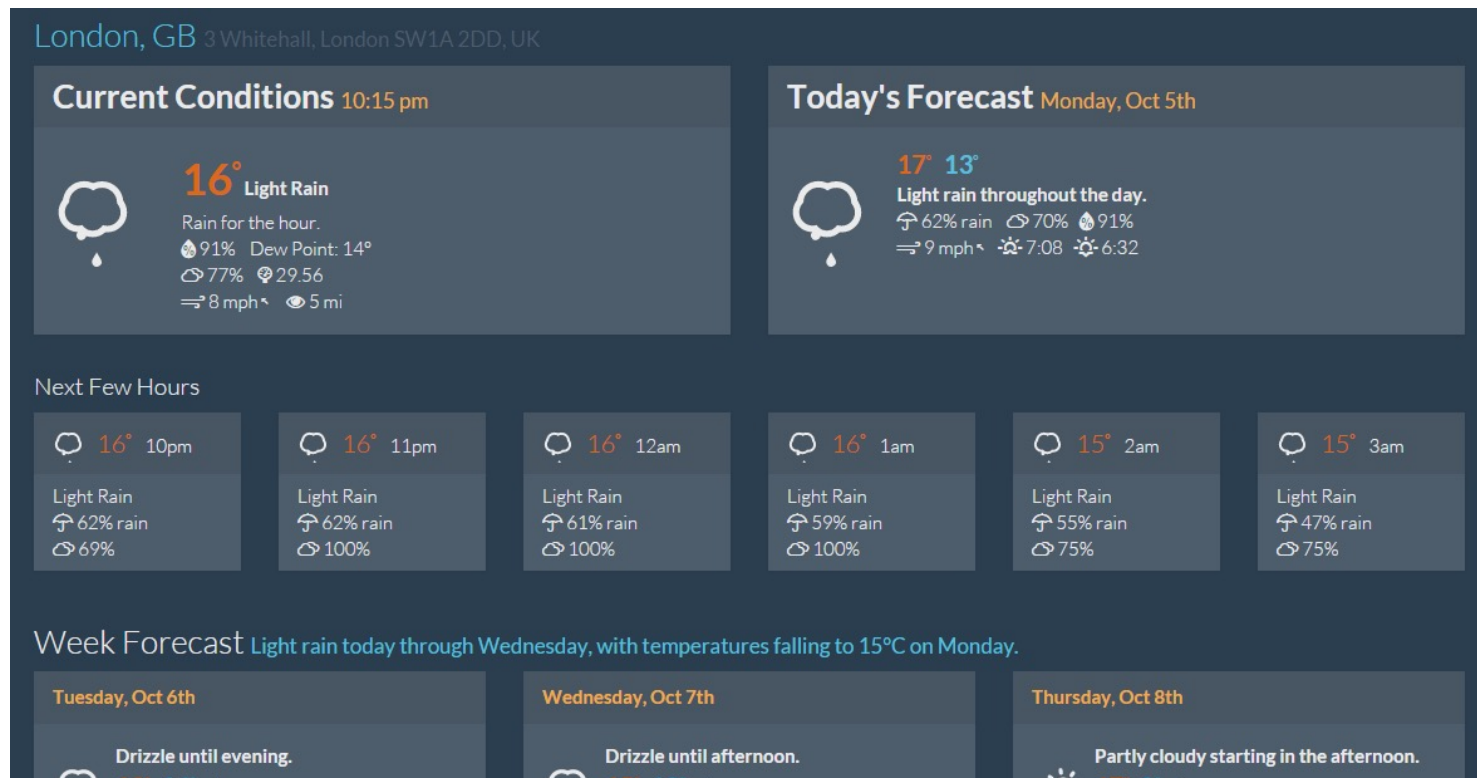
London, GB 3 Whitehall, London SW1A 2DD, UK

Current Conditions 10:15 pm

16° Light Rain
Rain for the hour.
91% Dew Point: 14°
77% 29.56
8 mph 5 mi

Today's Forecast Monday, Oct 5th

17° 13°
Light rain throughout the day.
62% rain 70% 91%
9 mph 7:08 6:32

Next Few Hours

16° 10pm
Light Rain
62% rain
69%

16° 11pm
Light Rain
62% rain
100%

16° 12am
Light Rain
61% rain
100%

16° 1am
Light Rain
59% rain
100%

15° 2am
Light Rain
55% rain
75%

15° 3am
Light Rain
47% rain
75%

Week Forecast Light rain today through Wednesday, with temperatures falling to 15°C on Monday.

Tuesday, Oct 6th
Drizzle until evening.

Wednesday, Oct 7th
Drizzle until afternoon.

Thursday, Oct 8th
Partly cloudy starting in the afternoon.